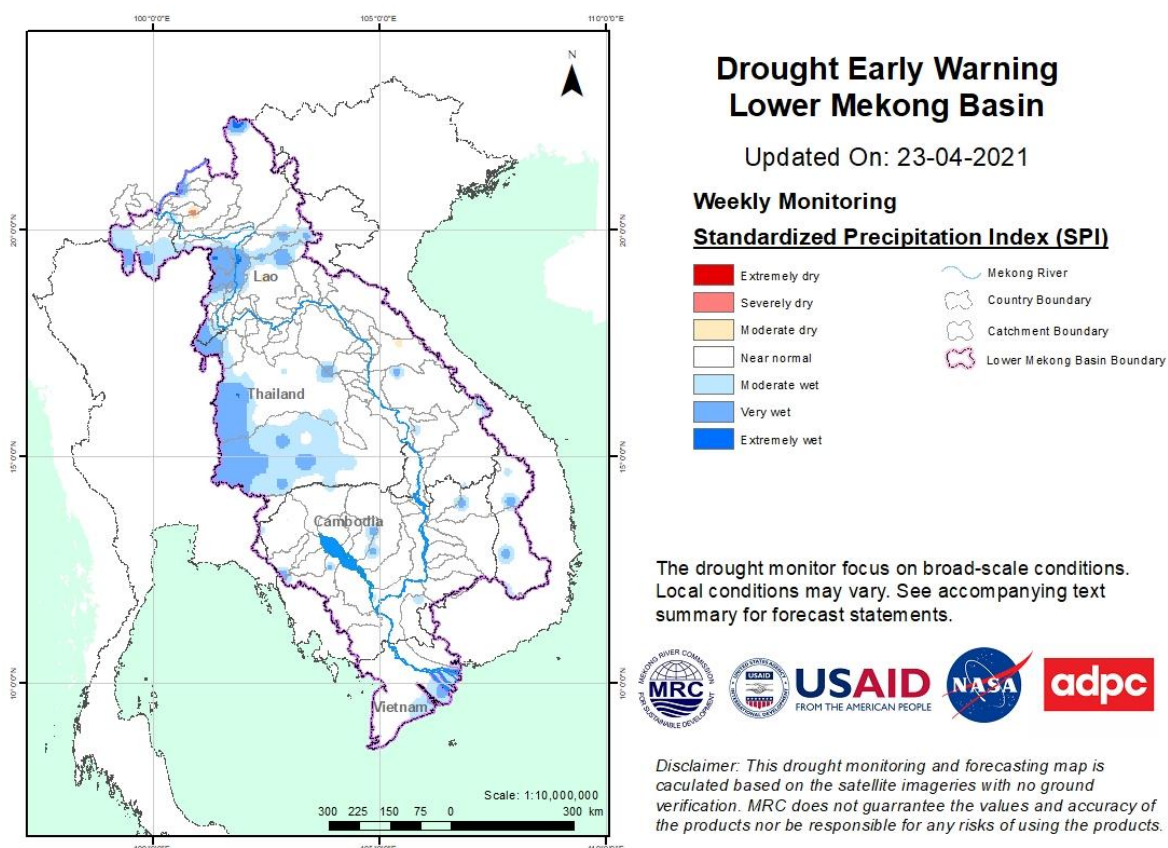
100°0'0"E
105°0'0"E
110°0'0"E

N

20°0'0"N
15°0'0"N
10°0'0"N

Lao
Thailand
Cambodia
Vietnam

Scale: 1:10,000,000
300 225 150 75 0 300 km

Drought Early Warning
Lower Mekong Basin

Updated On: 23-04-2021

Weekly Monitoring

Standardized Precipitation Index (SPI)

Extremely dry
Severely dry
Moderate dry
Near normal
Moderate wet
Very wet
Extremely wet

Mekong River
Country Boundary
Catchment Boundary
Lower Mekong Basin Boundary

The drought monitor focus on broad-scale conditions. Local conditions may vary. See accompanying text summary for forecast statements.

MEKONG RIVER COMMISSION MRC FOR SUSTAINABLE DEVELOPMENT
UNITED STATES AGENCY INTERNATIONAL DEVELOPMENT USAID
USAID FROM THE AMERICAN PEOPLE
NASA
adpc

Disclaimer: This drought monitoring and forecasting map is caculated based on the satellite imageries with no ground verification. MRC does not guarrantee the values and accuracy of the products nor be responsible for any risks of using the products.